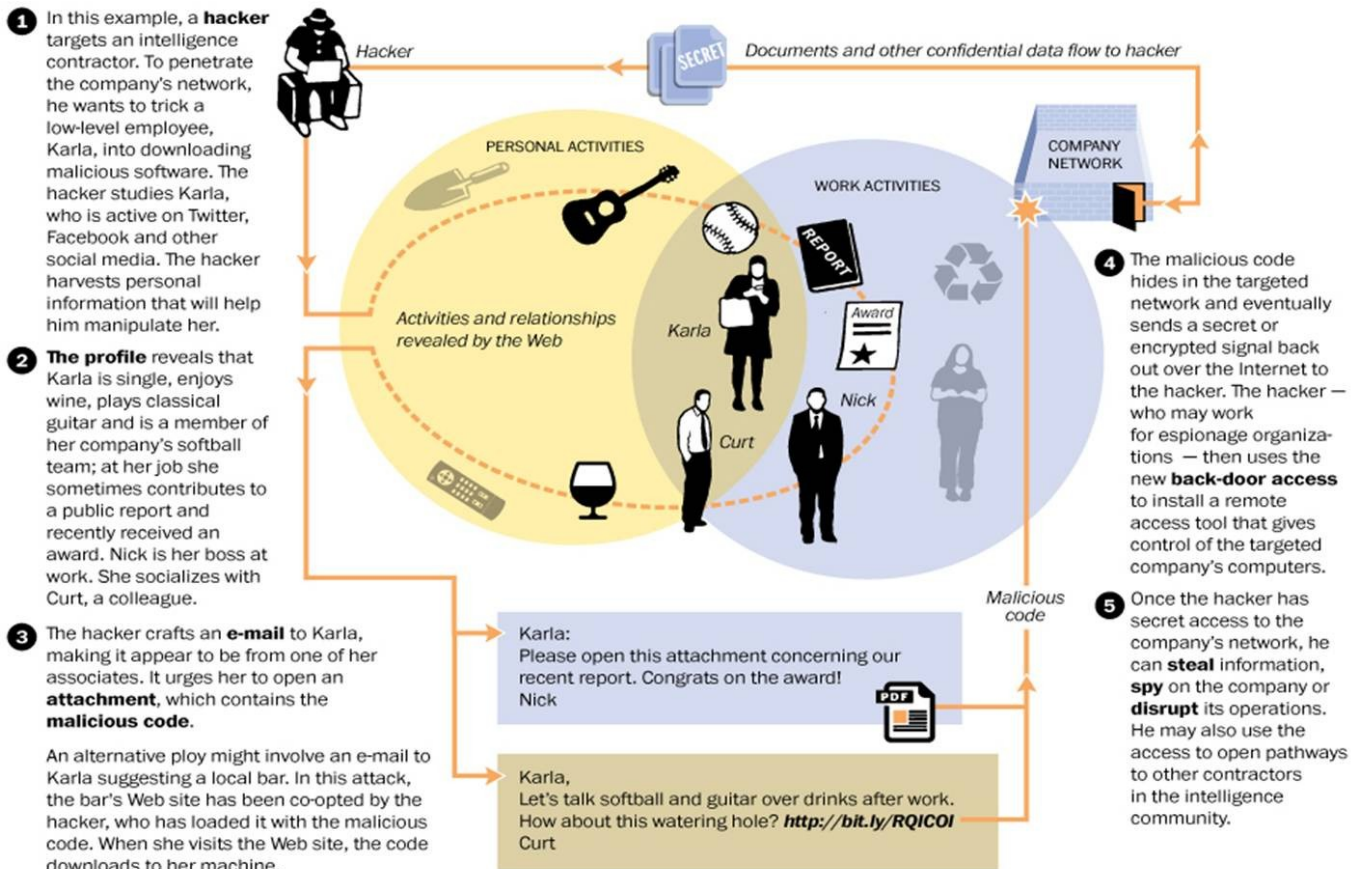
1 In this example, a **hacker** targets an intelligence contractor. To penetrate the company's network, he wants to trick a low-level employee, Karla, into downloading malicious software. The hacker studies Karla, who is active on Twitter, Facebook and other social media. The hacker harvests personal information that will help him manipulate her.

2 **The profile** reveals that Karla is single, enjoys wine, plays classical guitar and is a member of her company's softball team; at her job she sometimes contributes to a public report and recently received an award. Nick is her boss at work. She socializes with Curt, a colleague.

3 The hacker crafts an **e-mail** to Karla, making it appear to be from one of her associates. It urges her to open an **attachment**, which contains the **malicious code**.

An alternative ploy might involve an e-mail to Karla suggesting a local bar. In this attack, the bar's Web site has been co-opted by the hacker, who has loaded it with the malicious code. When she visits the Web site, the code downloads to her machine.

Hacker

SECRET

Documents and other confidential data flow to hacker

PERSONAL ACTIVITIES

WORK ACTIVITIES

COMPANY NETWORK

REPORT

Award

Activities and relationships revealed by the Web

Karla

Nick

Curt

Malicious code

Karla:
Please open this attachment concerning our recent report. Congrats on the award!
Nick

PDF

Karla,
Let's talk softball and guitar over drinks after work. How about this watering hole? ***http://bit.ly/RQICOI***
Curt

4 The malicious code hides in the targeted network and eventually sends a secret or encrypted signal back out over the Internet to the hacker. The hacker — who may work for espionage organizations — then uses the new **back-door access** to install a remote access tool that gives control of the targeted company's computers.

5 Once the hacker has secret access to the company's network, he can **steal** information, **spy** on the company or **disrupt** its operations. He may also use the access to open pathways to other contractors in the intelligence community.